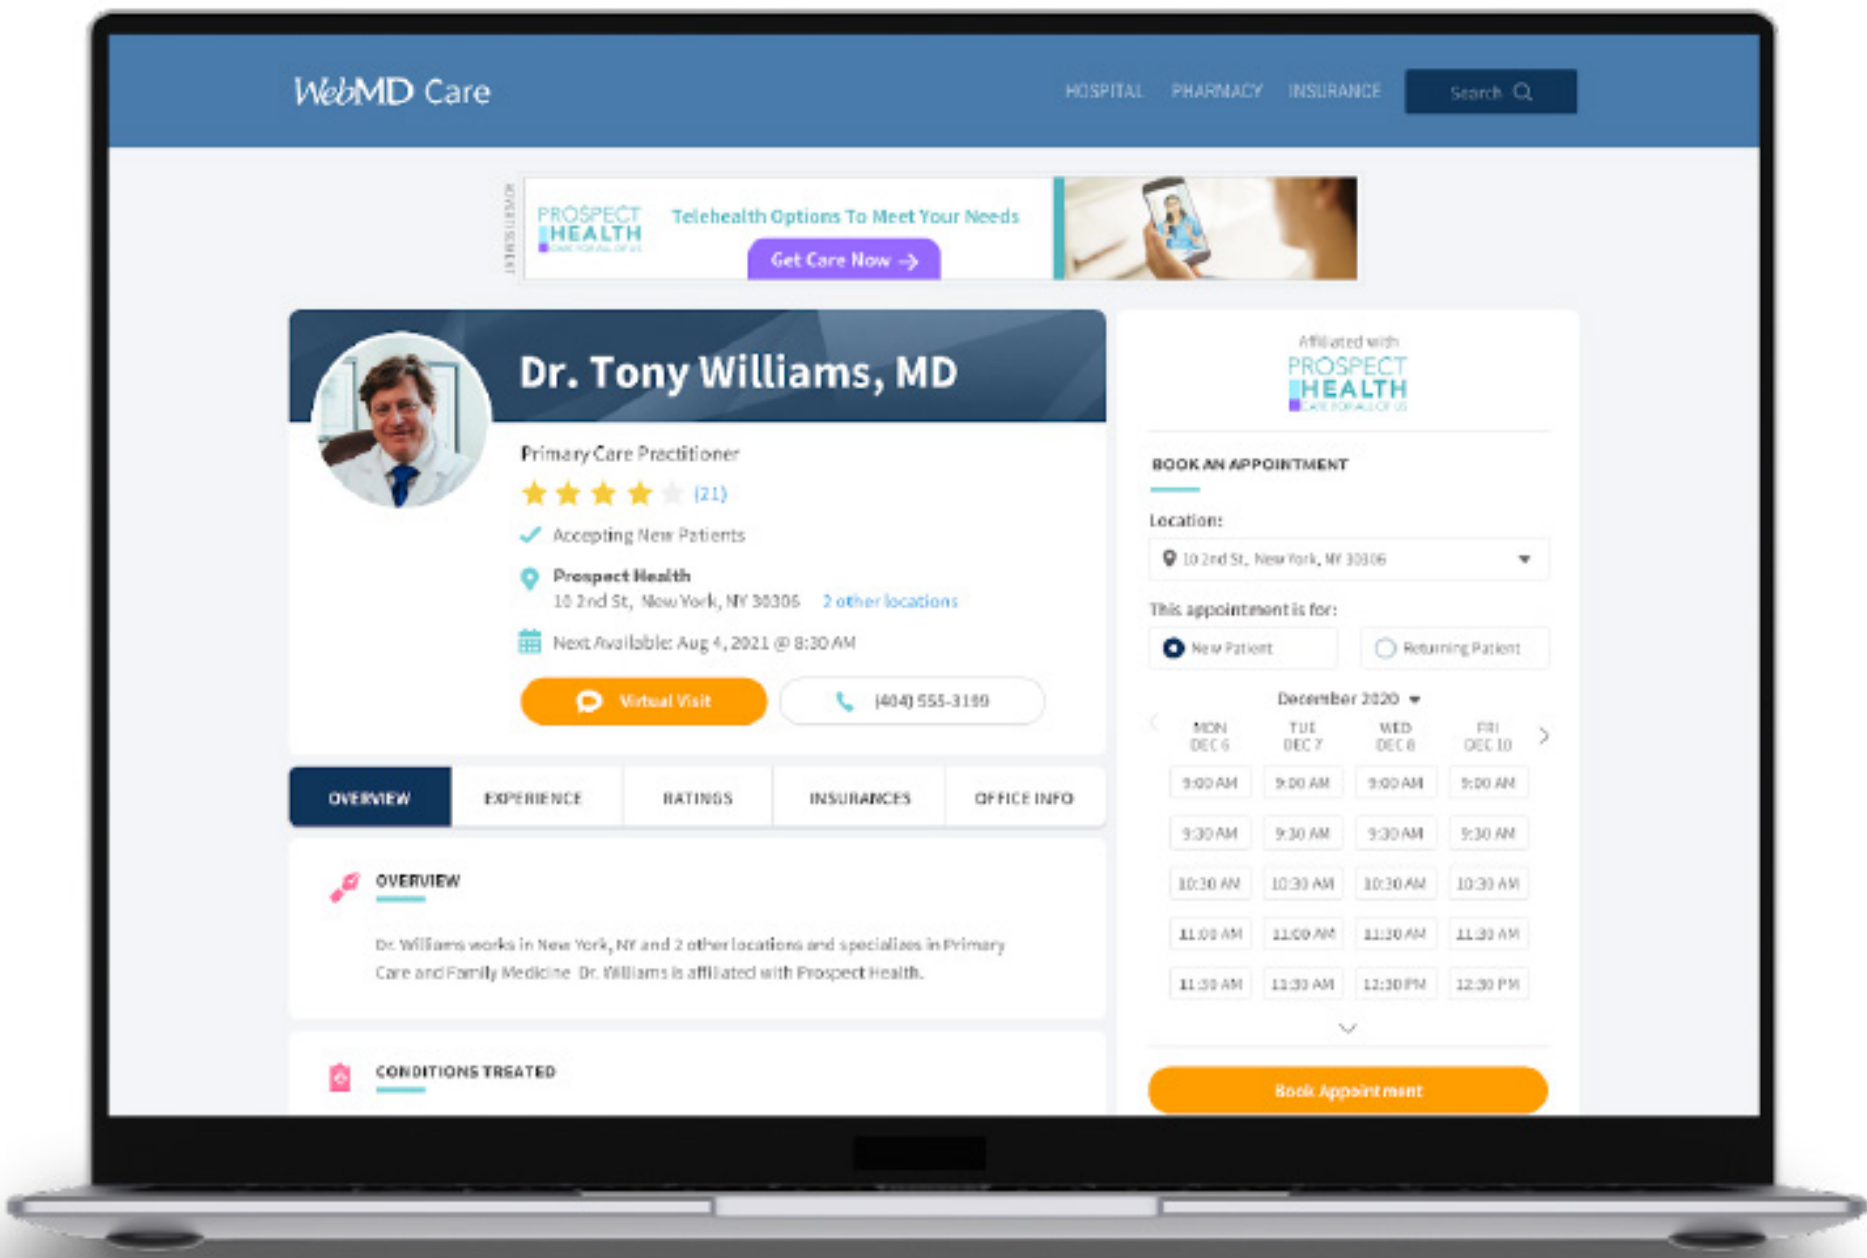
WebMD Care

HOSPITAL PHARMACY INSURANCE Search

ADVERTISEMENT
PROSPECT HEALTH CARE FOR ALL OF US
Telehealth Options To Meet Your Needs
Get Care Now →

Dr. Tony Williams, MD

Primary Care Practitioner
(21)
Accepting New Patients
Prospect Health
10 2nd St, New York, NY 30306 2 other locations
Next Available: Aug 4, 2021 @ 8:30 AM

Virtual Visit
(404) 555-3199

OVERVIEW EXPERIENCE RATINGS INSURANCES OFFICE INFO

OVERVIEW

Dr. Williams works in New York, NY and 2 other locations and specializes in Primary Care and Family Medicine. Dr. Williams is affiliated with Prospect Health.

CONDITIONS TREATED

Affiliated with
PROSPECT HEALTH CARE FOR ALL OF US

BOOK AN APPOINTMENT

Location:
10 2nd St, New York, NY 30306

This appointment is for:
New Patient
Returning Patient

December 2020

| MON DEC 6 | TUE DEC 7 | WED DEC 8 | FRI DEC 10 |
|---|---|---|---|
| 9:00 AM | 9:00 AM | 9:00 AM | 9:00 AM |
| 9:30 AM | 9:30 AM | 9:30 AM | 9:30 AM |
| 10:30 AM | 10:30 AM | 10:30 AM | 10:30 AM |
| 11:00 AM | 11:00 AM | 11:30 AM | 11:30 AM |
| 11:30 AM | 11:30 AM | 12:30 PM | 12:30 PM |

Book Appointment